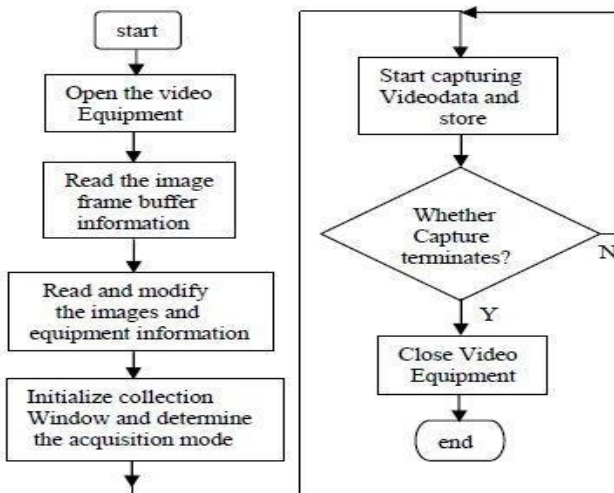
start

Open the video Equipment

Read the image frame buffer information

Read and modify the images and equipment information

Initialize collection Window and determine the acquisition mode

Start capturing Videodata and store

Whether Capture terminates?

N

Y

Close Video Equipment

end